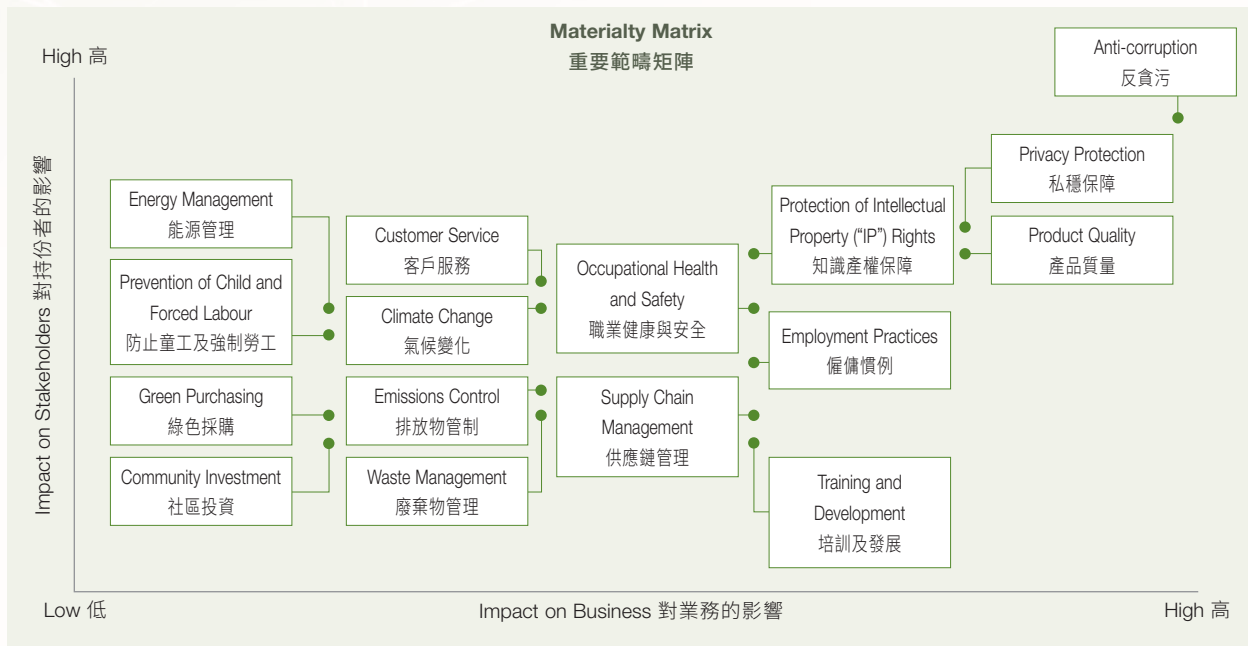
Materialty Matrix
重要範疇矩陣

High 高

Impact on Stakeholders 對持份者的影響

Anti-corruption
反貪污

Privacy Protection
私穩保障

Protection of Intellectual Property ("IP") Rights
知識產權保障

Product Quality
產品質量

Energy Management
能源管理

Customer Service
客戶服務

Occupational Health and Safety
職業健康與安全

Prevention of Child and Forced Labour
防止童工及強制勞工

Climate Change
氣候變化

Employment Practices
僱傭慣例

Green Purchasing
綠色採購

Emissions Control
排放物管制

Supply Chain Management
供應鏈管理

Community Investment
社區投資

Waste Management
廢棄物管理

Training and Development
培訓及發展

Low 低

Impact on Business 對業務的影響

High 高